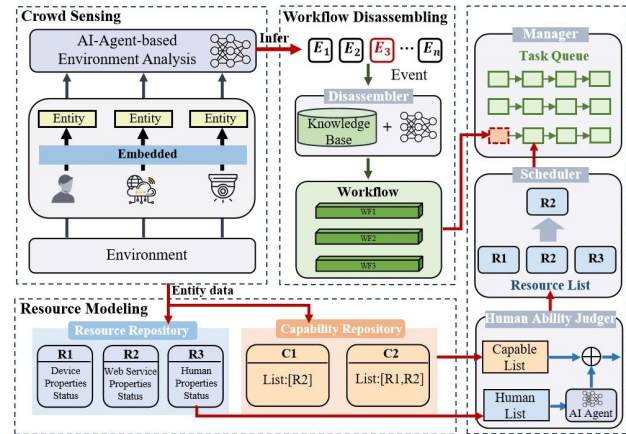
Crowd Sensing

AI-Agent-based Environment Analysis

Infer

Entity

Entity

Entity

Embedded

Environment

Workflow Disassembling

$E_1$ $E_2$ $E_3$ ⋯ $E_n$

Event

Disassembler

Knowledge Base

+

Workflow

WF1

WF2

WF3

Manager

Task Queue

Scheduler

R2

R1

R2

R3

Resource List

Entity data

Resource Modeling

Resource Repository

R1
Device Properties Status

R2
Web Service Properties Status

R3
Human Properties Status

Capability Repository

C1
List:[R2]

C2
List:[R1,R2]

Human Ability Judger

Capable List

Human List

AI Agent